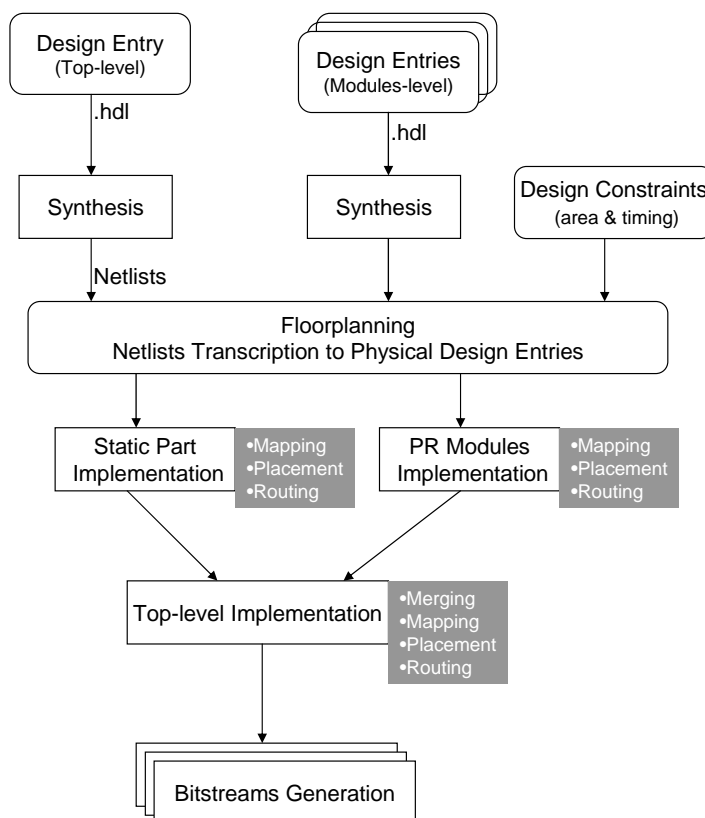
Design Entry
(Top-level)

Design Entries
(Modules-level)

.hdl

.hdl

Synthesis

Synthesis

Design Constraints
(area & timing)

Netlists

Floorplanning
Netlists Transcription to Physical Design Entries

Static Part
Implementation

•Mapping
•Placement
•Routing

PR Modules
Implementation

•Mapping
•Placement
•Routing

Top-level Implementation

•Merging
•Mapping
•Placement
•Routing

Bitstreams Generation